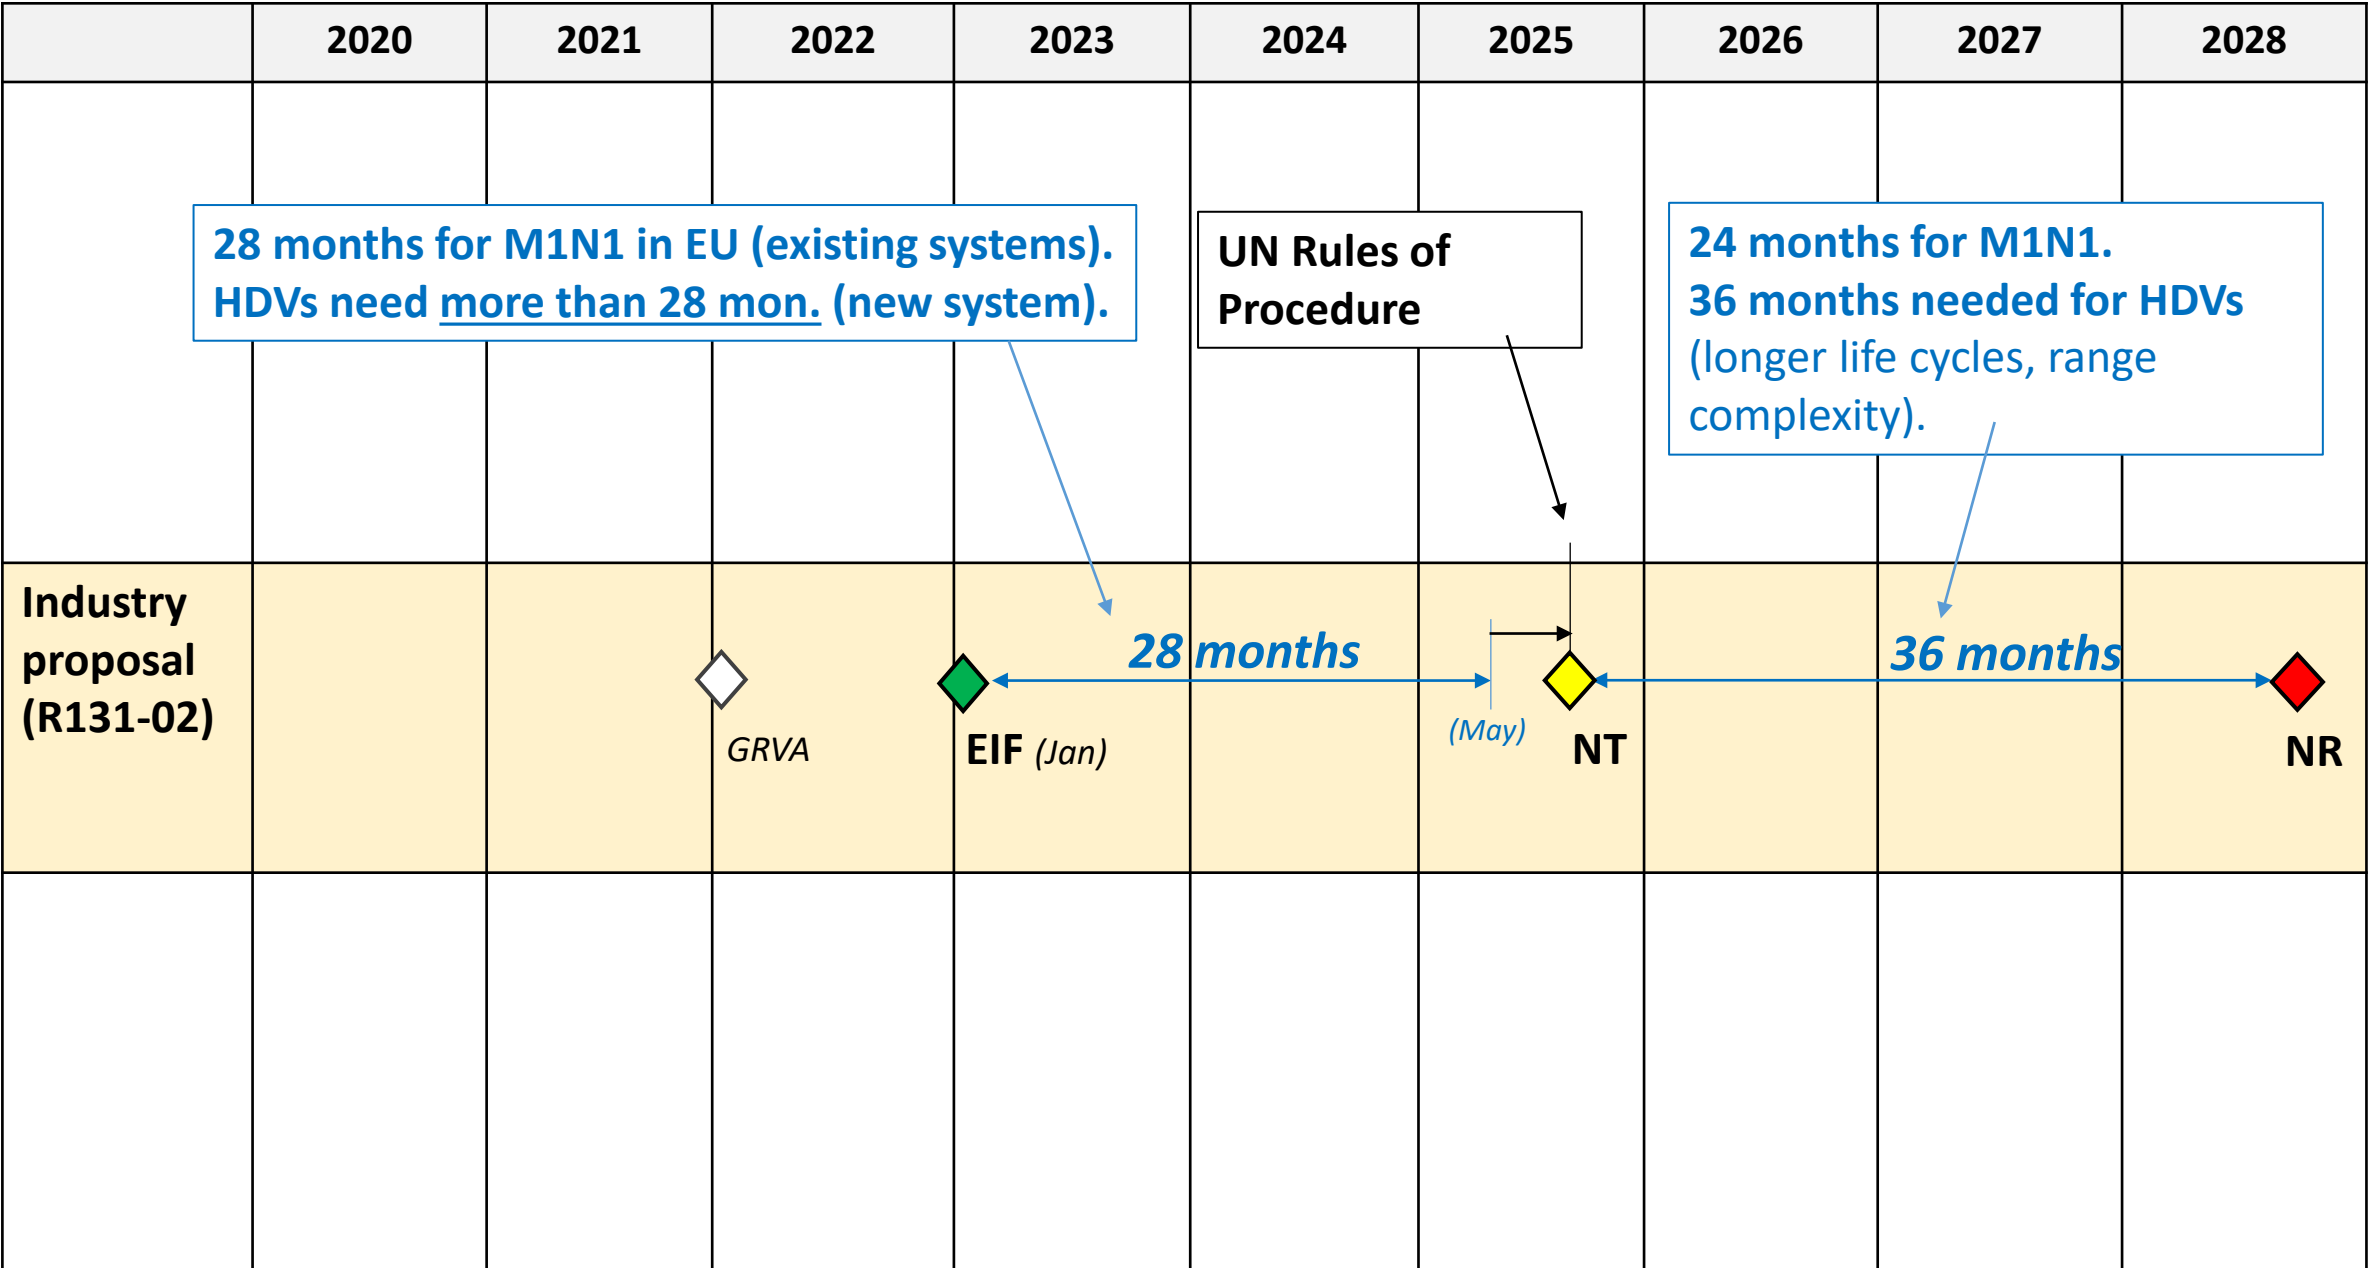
| | 2020 | 2021 | 2022 | 2023 | 2024 | 2025 | 2026 | 2027 | 2028 |
|---|---|---|---|---|---|---|---|---|---|

28 months for M1N1 in EU (existing systems). HDVs need more than 28 mon. (new system).

UN Rules of Procedure

24 months for M1N1. 36 months needed for HDVs (longer life cycles, range complexity).

Industry proposal (R131-02)

28 months

36 months

GRVA

EIF (Jan)

(May)

NT

NR